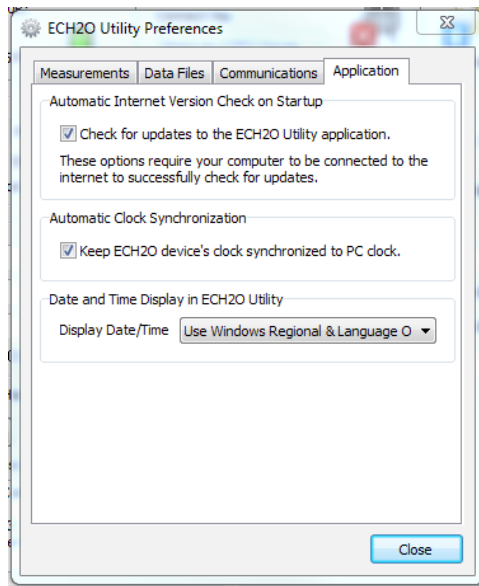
ECH2O Utility Preferences

Measurements | Data Files | Communications | Application

Automatic Internet Version Check on Startup

Check for updates to the ECH2O Utility application.

These options require your computer to be connected to the internet to successfully check for updates.

Automatic Clock Synchronization

Keep ECH2O device's clock synchronized to PC clock.

Date and Time Display in ECH2O Utility

Display Date/Time Use Windows Regional & Language O

Close